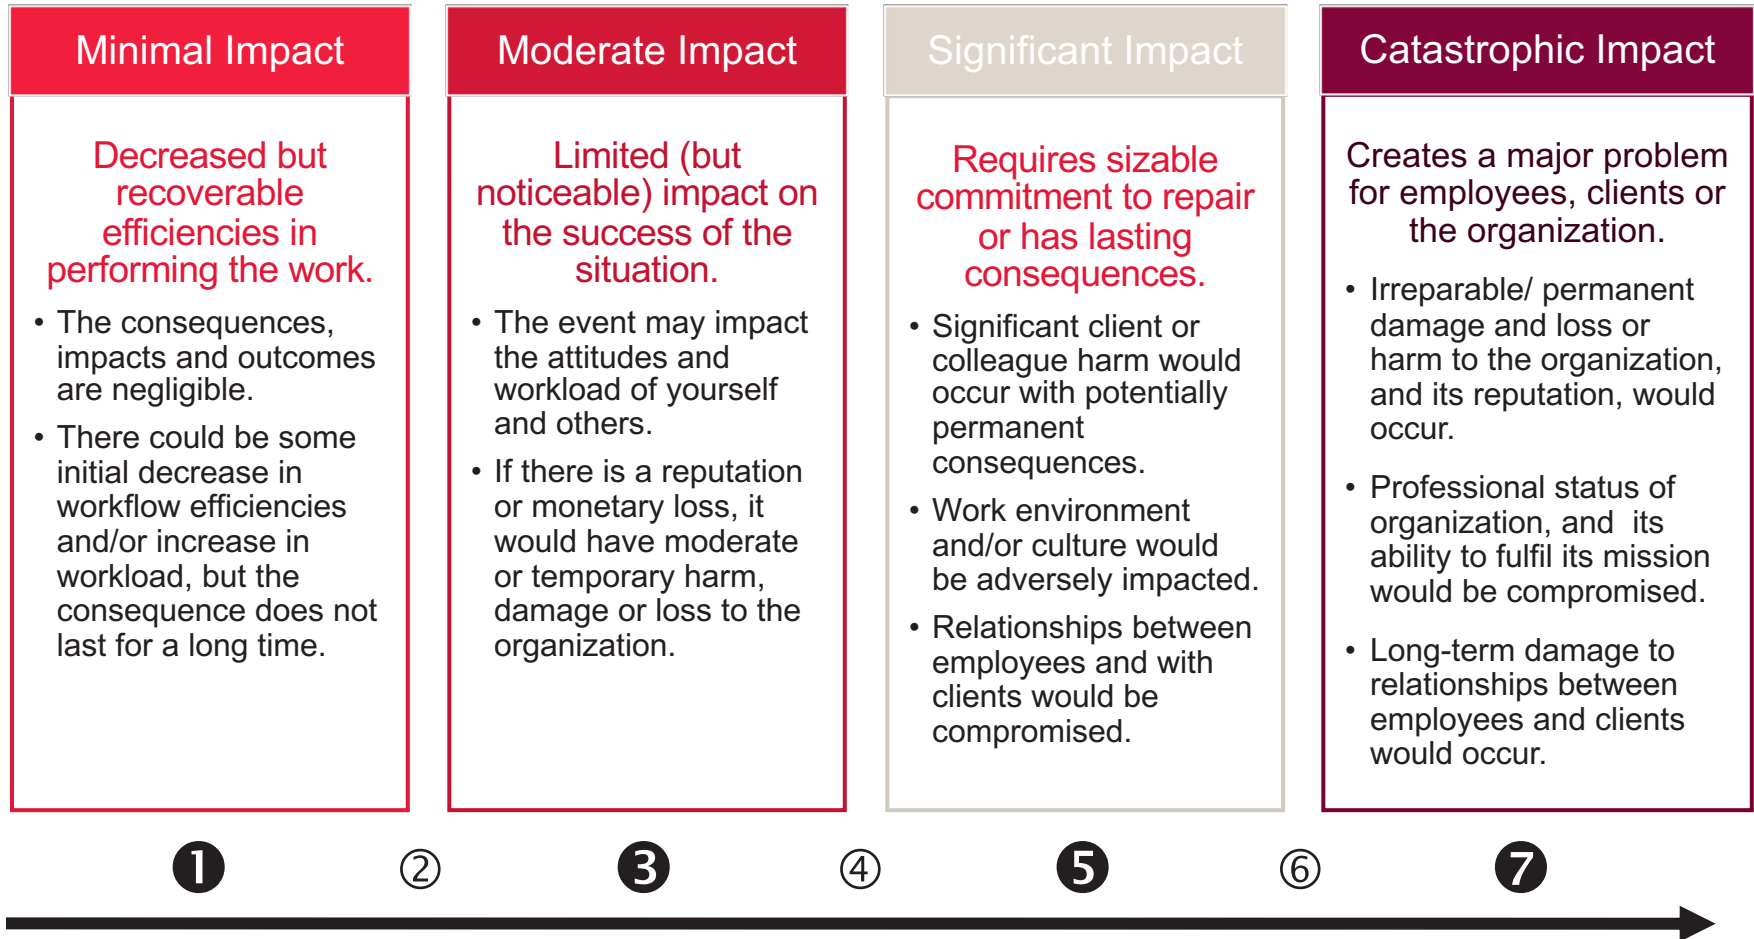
Minimal Impact

Decreased but recoverable efficiencies in performing the work.

• The consequences, impacts and outcomes are negligible.

• There could be some initial decrease in workflow efficiencies and/or increase in workload, but the consequence does not last for a long time.

Moderate Impact

Limited (but noticeable) impact on the success of the situation.

• The event may impact the attitudes and workload of yourself and others.

• If there is a reputation or monetary loss, it would have moderate or temporary harm, damage or loss to the organization.

Significant Impact

Requires sizable commitment to repair or has lasting consequences.

• Significant client or colleague harm would occur with potentially permanent consequences.

• Work environment and/or culture would be adversely impacted.

• Relationships between employees and with clients would be compromised.

Catastrophic Impact

Creates a major problem for employees, clients or the organization.

• Irreparable/ permanent damage and loss or harm to the organization, and its reputation, would occur.

• Professional status of organization, and its ability to fulfil its mission would be compromised.

• Long-term damage to relationships between employees and clients would occur.

1 2 3 4 5 6 7